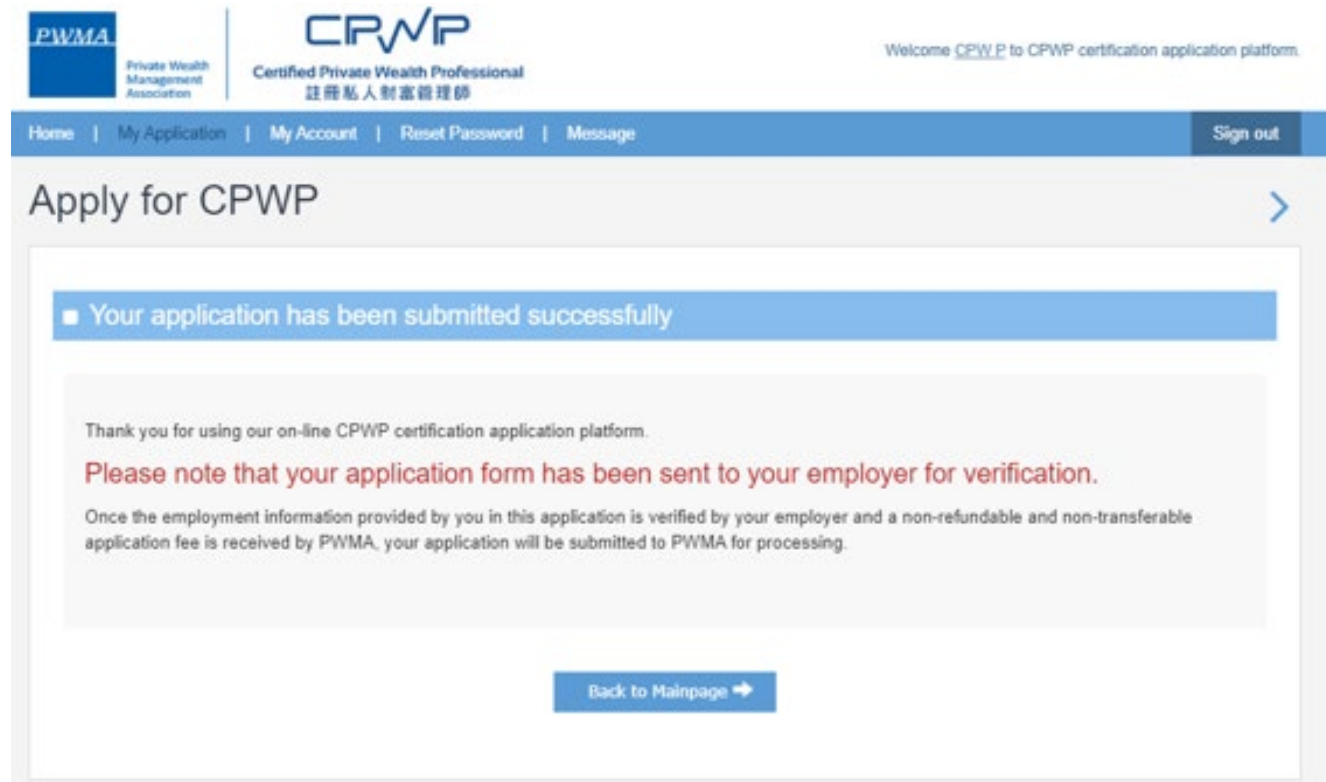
PWMA
Private Wealth Management Association

CPWP
Certified Private Wealth Professional
註冊私人財富管理師

Welcome CPW P to CPWP certification application platform.

Home | My Application | My Account | Reset Password | Message

Sign out

Apply for CPWP

Your application has been submitted successfully

Thank you for using our on-line CPWP certification application platform.

Please note that your application form has been sent to your employer for verification.

Once the employment information provided by you in this application is verified by your employer and a non-refundable and non-transferable application fee is received by PWMA, your application will be submitted to PWMA for processing.

Back to Mainpage